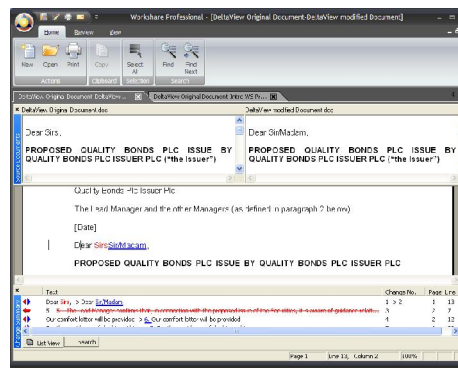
Workshare Professional - [DeltaView Original Document-DeltaView modified Document]

Home Review View

New Open Print Copy Select All Find Find Next

Actions Clipboard Selection Search

DeltaView Original Document DeltaView... | DeltaView Original Document Intro WS Pr...

DeltaView Original Document.doc

Dear Sirs,

PROPOSED QUALITY BONDS PLC ISSUE BY QUALITY BONDS PLC ISSUER PLC ("the Issuer")

DeltaView modified Document.doc

Dear Sir/Madam,

PROPOSED QUALITY BONDS PLC ISSUE BY QUALITY BONDS PLC ISSUER PLC ("the Issuer")

Quality Bonds Plc Issuer Plc

The Lead Manager and the other Managers (as defined in paragraph 2 below)

[Date]

Dear SirsSir/Madam,

PROPOSED QUALITY BONDS PLC ISSUE BY QUALITY BONDS PLC ISSUER PLC

| | Text | Change No. | Page | Line |
|---|---|---|---|---|
| | Dear Sirs, > Dear Sir/Madam, | 1 > 2 | 1 | 13 |
| | 5. The Lead Manager confirms that, in connection with the proposed issue of the Securities, it is aware of guidance relat... | 3 | 2 | 7 |
| | Our comfort letter will be provided > 6. Our comfort letter will be provided | 4 | 2 | 12 |

List View Search

Page 1 Line 13, Column 2 100%